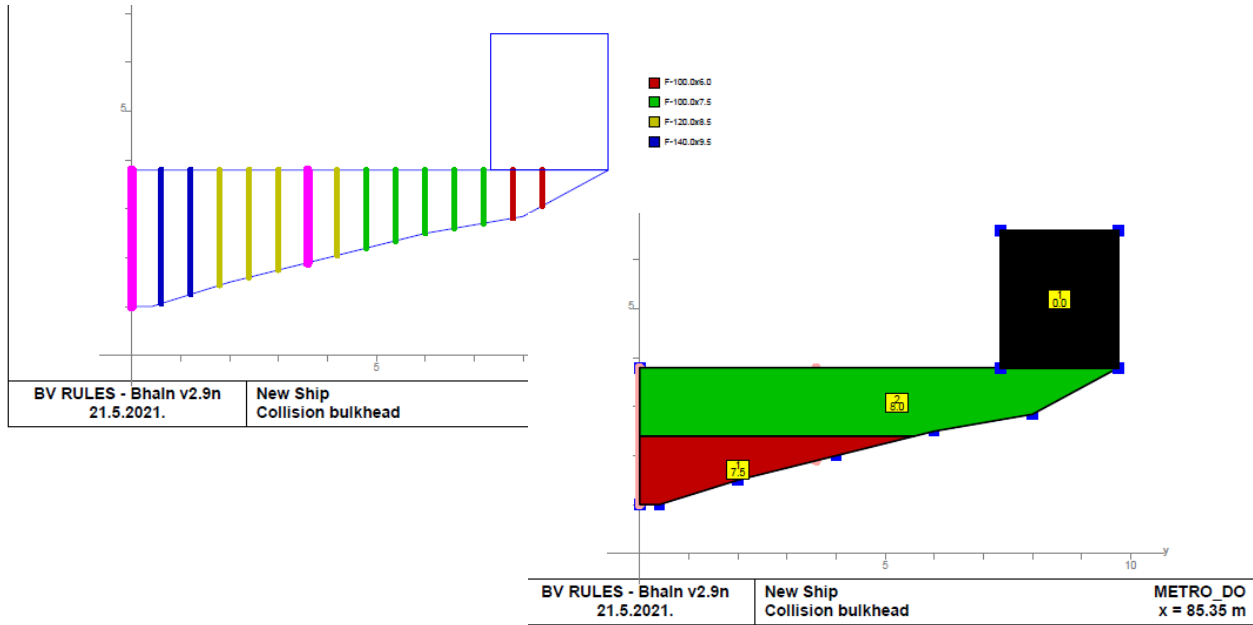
5

5

F-100.0x6.0
F-100.0x7.5
F-120.0x8.5
F-140.0x9.5

| BV RULES - Bhaln v2.9n 21.5.2021. | New Ship Collision bulkhead |
|---|---|

5

1 0.0

2 8.0

1 7.5

5

10

y

| BV RULES - Bhaln v2.9n 21.5.2021. | New Ship Collision bulkhead | METRO_DO x = 85.35 m |
|---|---|---|